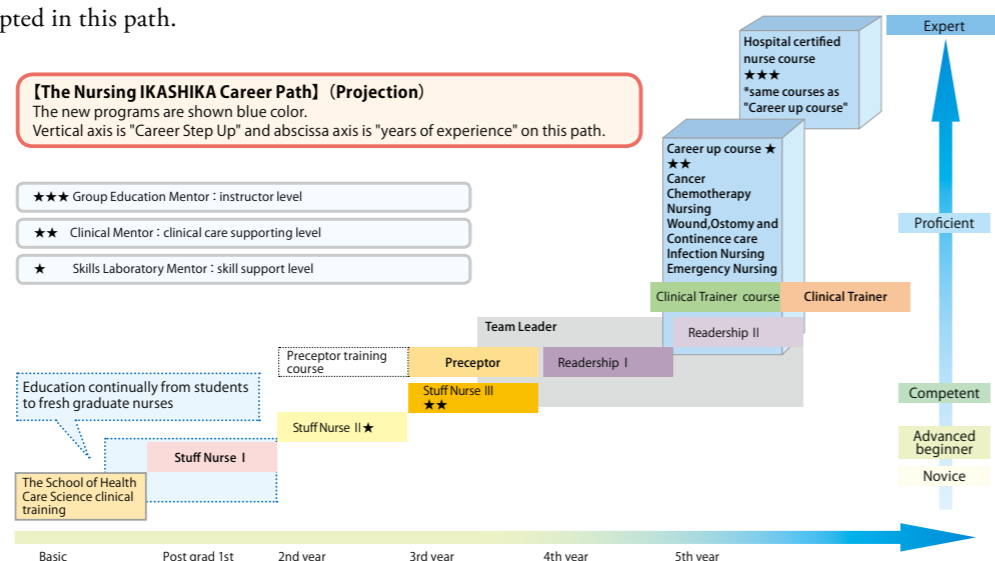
pted in this path.

【The Nursing IKASHIKA Career Path】(Projection)
The new programs are shown blue color.
Vertical axis is "Career Step Up" and abscissa axis is "years of experience" on this path.

★★★ Group Education Mentor : instructor level

★★ Clinical Mentor : clinical care supporting level

★ Skills Laboratory Mentor : skill support level

Hospital certified nurse course
★★★
*same courses as "Career up course"

Career up course ★★★
Cancer Chemotherapy Nursing
Wound,Ostomy and Continence care
Infection Nursing
Emergency Nursing

Clinical Trainer course

Clinical Trainer

Team Leader

Readership II

Preceptor training course

Preceptor

Readership I

Stuff Nurse III
★★

Education continually from students to fresh graduate nurses

Stuff Nurse II★

Stuff Nurse I

The School of Health Care Science clinical training

Expert

Proficient

Competent

Advanced beginner

Novice

Basic

Post grad 1st

2nd year

3rd year

4th year

5th year